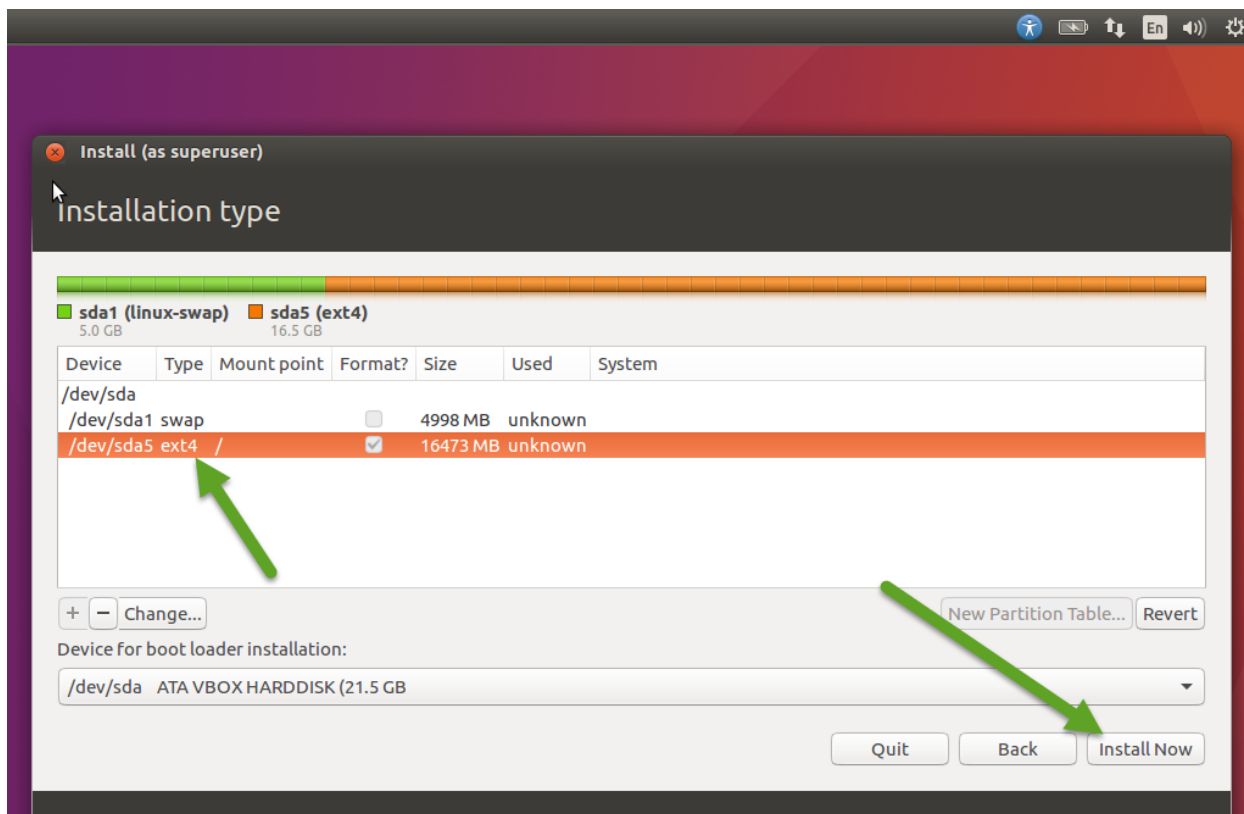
En

Install (as superuser)

Installation type

sda1 (linux-swap) 5.0 GB
sda5 (ext4) 16.5 GB

| Device | Type | Mount point | Format? | Size | Used | System |
|---|---|---|---|---|---|---|
| /dev/sda | | | | | | |
| /dev/sda1 | swap | | ☐ | 4998 MB | unknown | |
| /dev/sda5 | ext4 | / | ☑ | 16473 MB | unknown | |

+ − Change...

New Partition Table... Revert

Device for boot loader installation:

/dev/sda ATA VBOX HARDDISK (21.5 GB

Quit Back Install Now